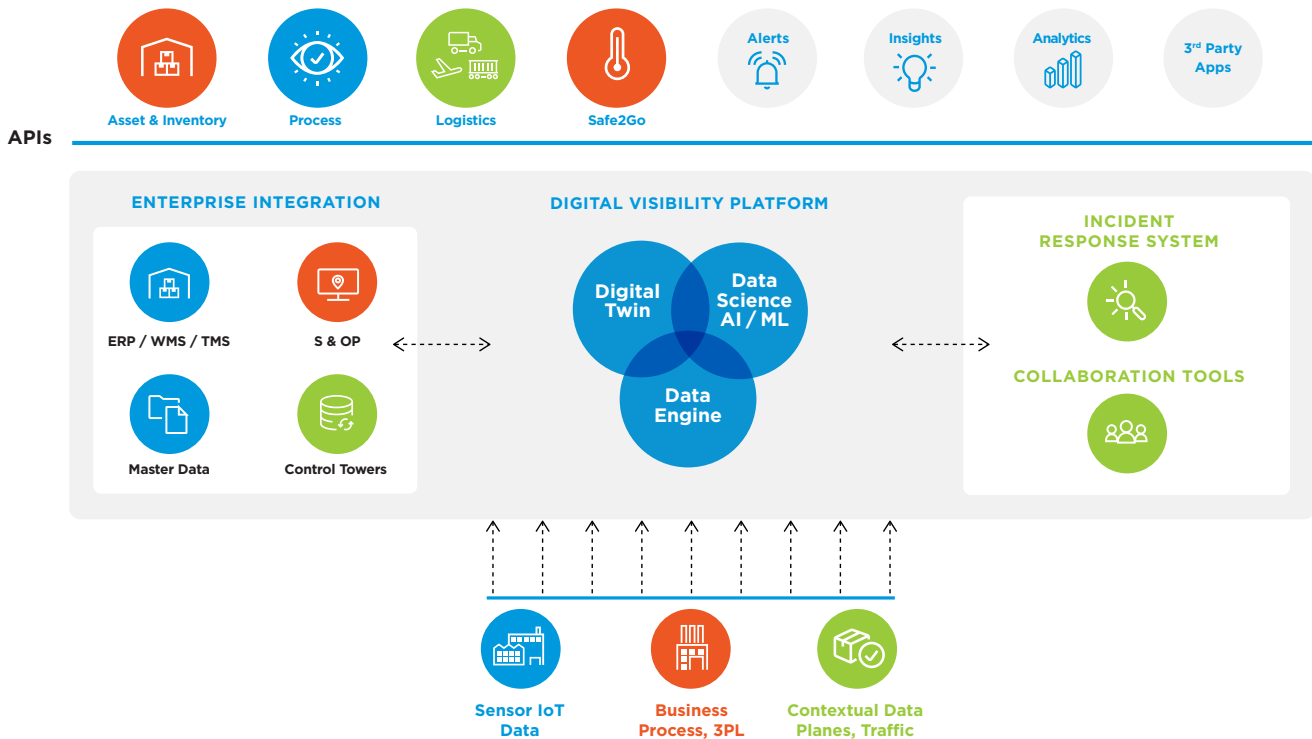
Asset & Inventory

Process

Logistics

Safe2Go

Alerts

Insights

Analytics

3$^{rd}$ Party Apps

APIs

ENTERPRISE INTEGRATION

ERP / WMS / TMS

S & OP

Master Data

Control Towers

DIGITAL VISIBILITY PLATFORM

Digital Twin

Data Science AI / ML

Data Engine

INCIDENT RESPONSE SYSTEM

COLLABORATION TOOLS

Sensor IoT Data

Business Process, 3PL

Contextual Data Planes, Traffic